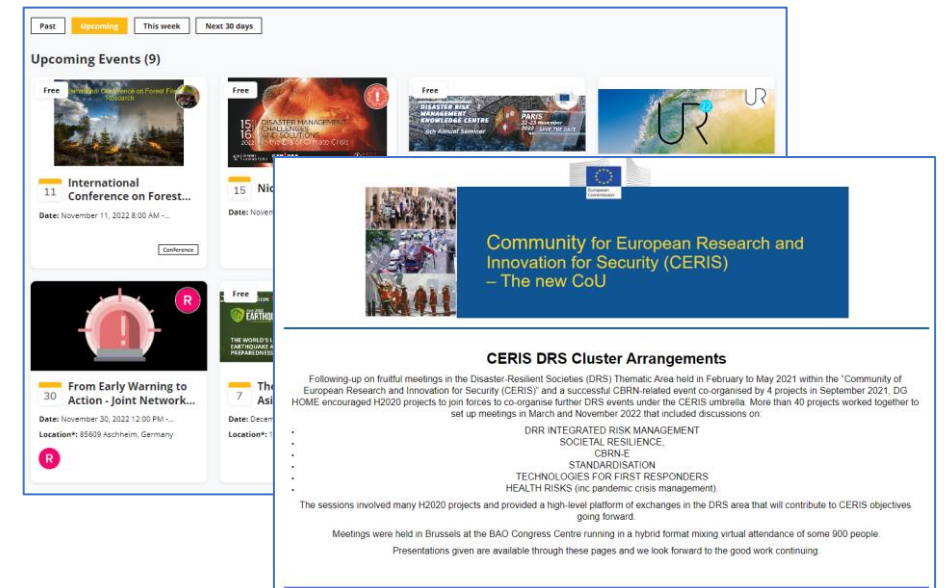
Past Upcoming This week Next 30 days

Upcoming Events (9)

Free
International Conference on Forest Fire Research

11 International Conference on Forest...
Date: November 11, 2022 8:00 AM -...
Conference

Free
DISASTER MANAGEMENT CHALLENGES AND SOLUTIONS
15 16
in the Era of Climate Crisis

15 Nic
Date: Novem

Free
DISASTER RISK MANAGEMENT KNOWLEDGE CENTRE
6th Annual Seminar
PARIS 22-23 November 2022 SAVE THE DATE

UR

R

30 From Early Warning to Action - Joint Network...
Date: November 30, 2022 12:00 PM -...
Location*: 85609 Aschheim, Germany

R

Free
EARTHQU
THE WORLD'S L EARTHQUAKE A PREPAREDNESS

7 The Asi
Date: Decem
Location*: 1

European Commission

Community for European Research and Innovation for Security (CERIS) – The new CoU

CERIS DRS Cluster Arrangements

Following-up on fruitful meetings in the Disaster-Resilient Societies (DRS) Thematic Area held in February to May 2021 within the "Community of European Research and Innovation for Security (CERIS)" and a successful CBRN-related event co-organised by 4 projects in September 2021, DG HOME encouraged H2020 projects to join forces to co-organise further DRS events under the CERIS umbrella. More than 40 projects worked together to set up meetings in March and November 2022 that included discussions on:

• DRR INTEGRATED RISK MANAGEMENT
• SOCIETAL RESILIENCE,
• CBRN-E
• STANDARDISATION
• TECHNOLOGIES FOR FIRST RESPONDERS
• HEALTH RISKS (inc pandemic crisis management).

The sessions involved many H2020 projects and provided a high-level platform of exchanges in the DRS area that will contribute to CERIS objectives going forward.

Meetings were held in Brussels at the BAO Congress Centre running in a hybrid format mixing virtual attendance of some 900 people.

Presentations given are available through these pages and we look forward to the good work continuing.